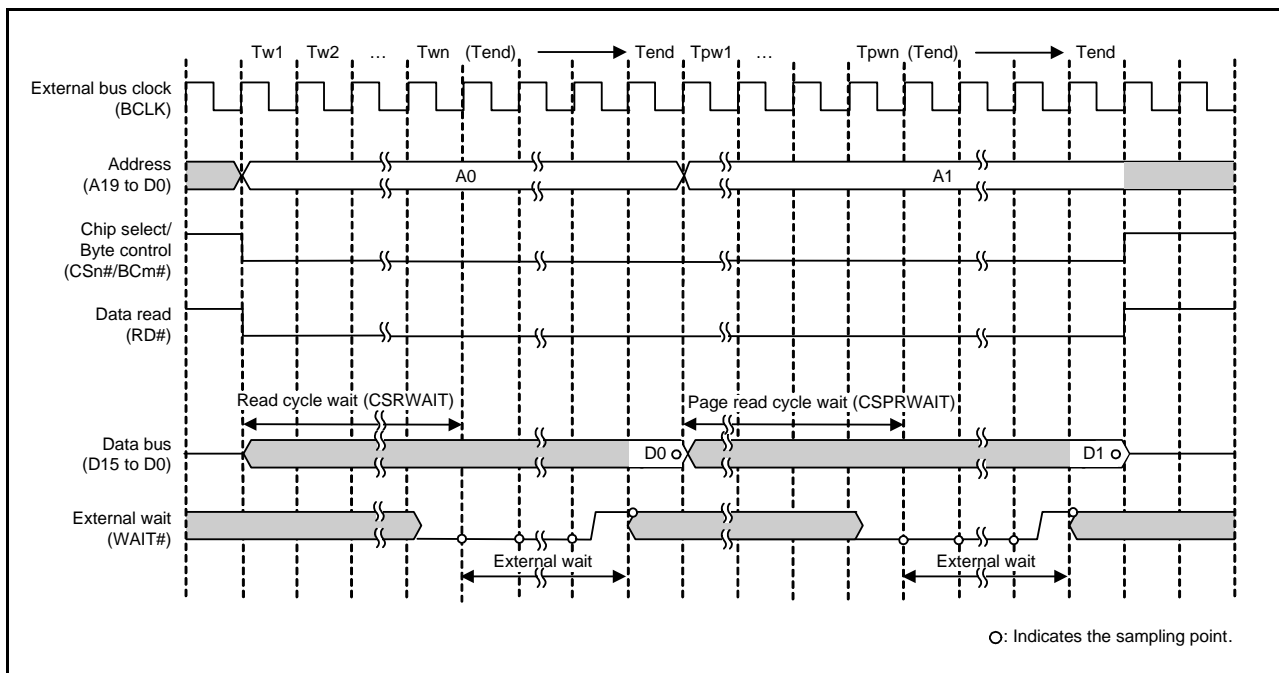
Tw1 Tw2 … Twn (Tend) Tend Tpw1 … Tpwn (Tend) Tend

External bus clock (BCLK)

Address (A19 to D0)

A0

A1

Chip select/ Byte control (CSn#/BCm#)

Data read (RD#)

Read cycle wait (CSRWAIT)

Page read cycle wait (CSPRWAIT)

Data bus (D15 to D0)

D0

D1

External wait (WAIT#)

External wait

External wait

○: Indicates the sampling point.